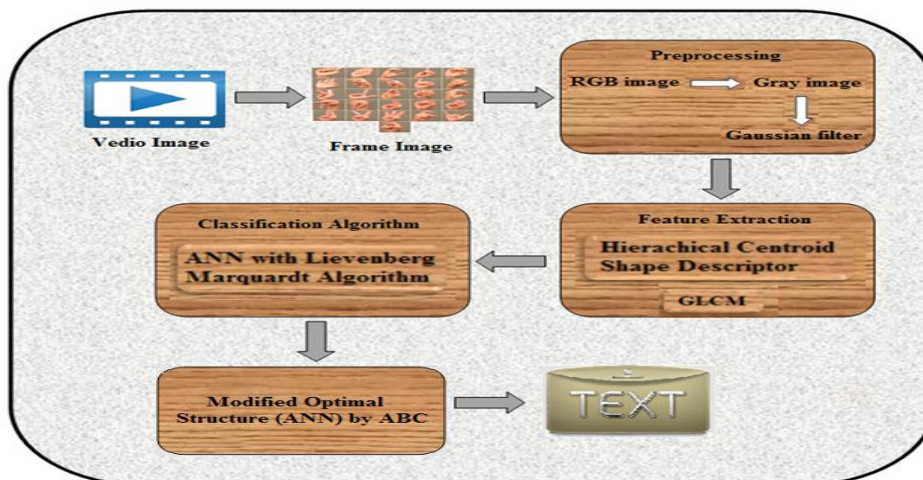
Vedio Image

Frame Image

Preprocessing

RGB image

Gray image

Gaussian filter

Feature Extraction

Hierachical Centroid Shape Descriptor

GLCM

Classification Algorithm

ANN with Lievenberg Marquardt Algorithm

Modified Optimal Structure (ANN) by ABC

TEXT